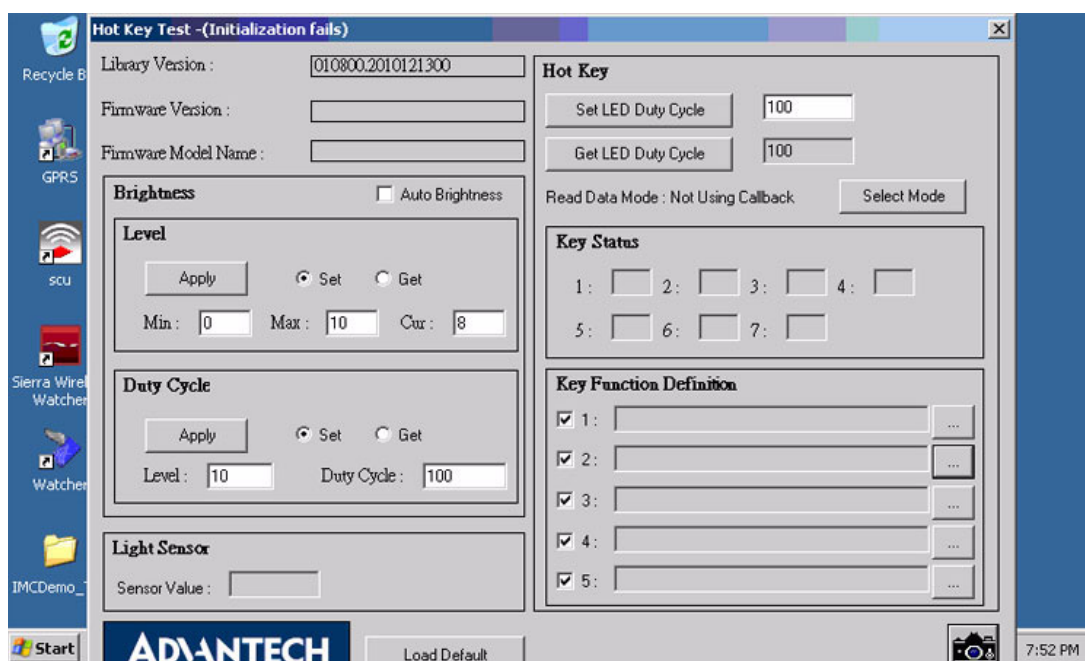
Recycle B

GPRS

scu

Sierra Wirel Watcher

Watcher

IMCDemo_

Hot Key Test -(Initialization fails)

Library Version : 010800.2010121300

Firmware Version :

Firmware Model Name :

Brightness

Auto Brightness

Level

Apply

Set Get

Min : 0 Max : 10 Cur : 8

Duty Cycle

Apply

Set Get

Level : 10 Duty Cycle : 100

Light Sensor

Sensor Value :

Hot Key

Set LED Duty Cycle 100

Get LED Duty Cycle 100

Read Data Mode : Not Using Callback

Select Mode

Key Status

1 : 2 : 3 : 4 :

5 : 6 : 7 :

Key Function Definition

1 : ...

2 : ...

3 : ...

4 : ...

5 : ...

ADVANTECH

Load Default

Start

7:52 PM